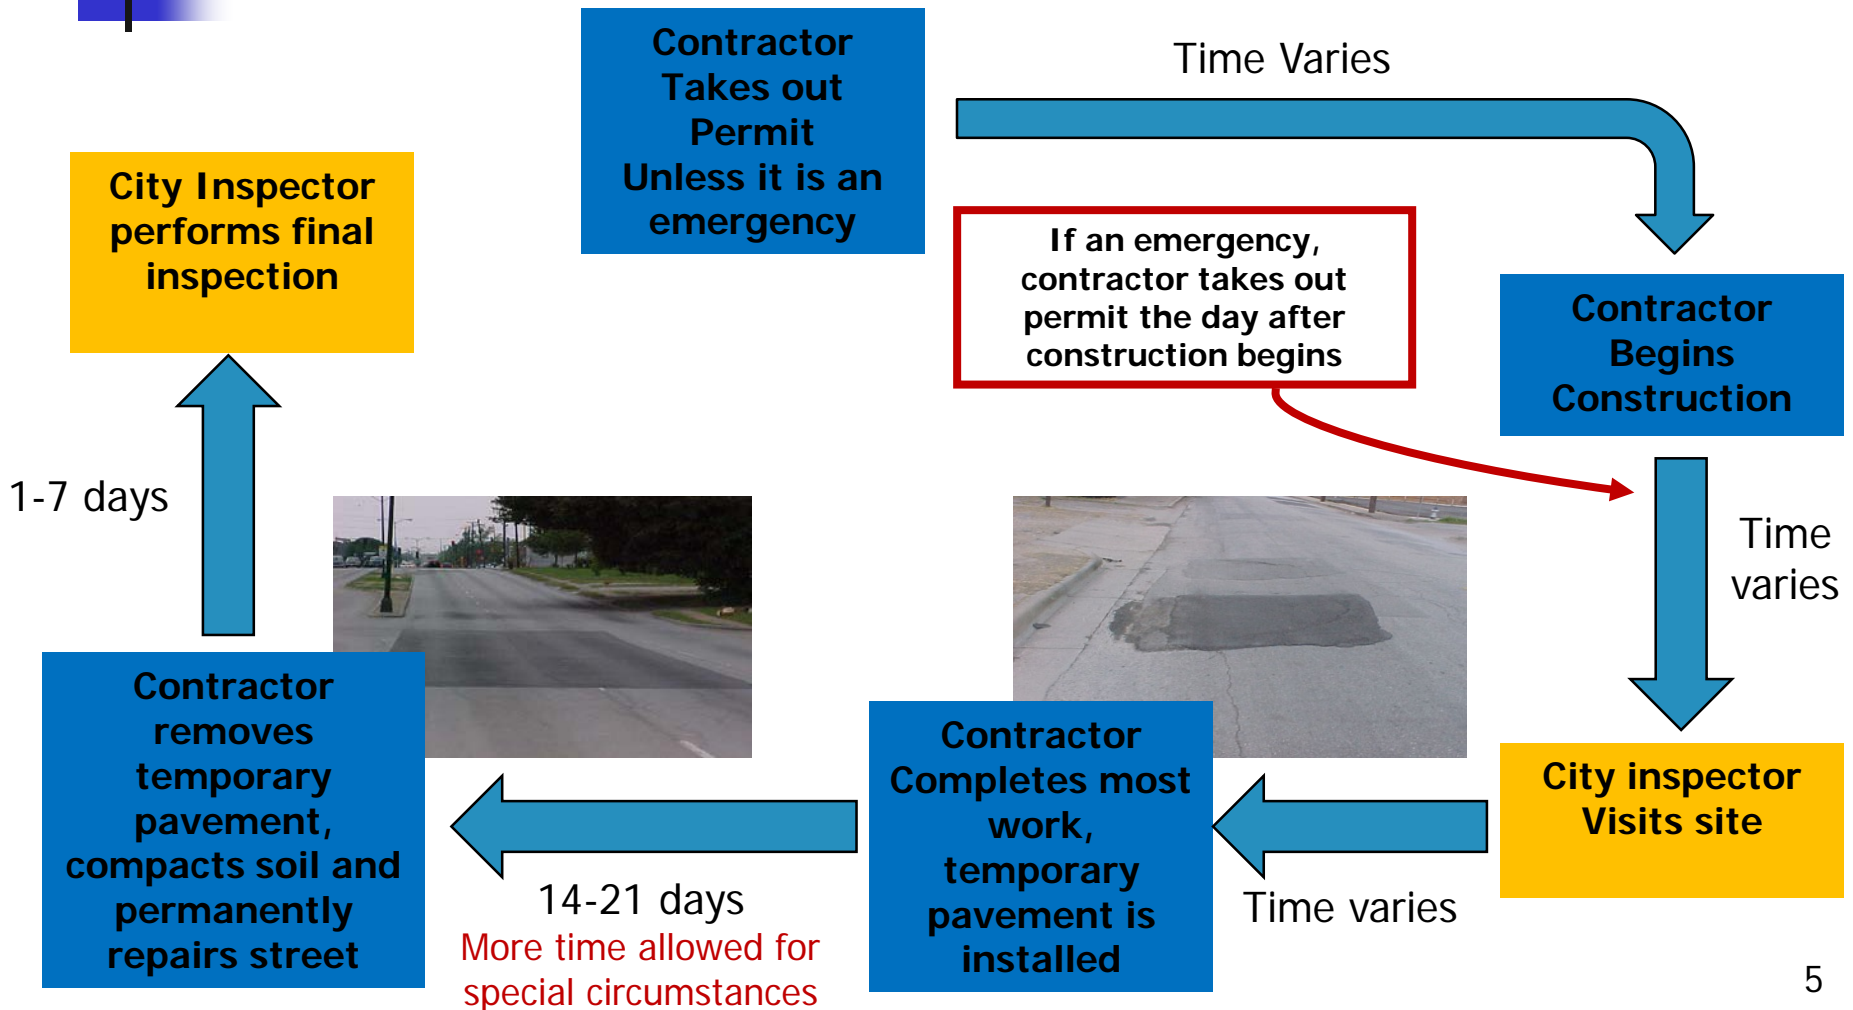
Contractor Takes out Permit Unless it is an emergency

Time Varies

City Inspector performs final inspection

If an emergency, contractor takes out permit the day after construction begins

Contractor Begins Construction

1-7 days

Time varies

Contractor removes temporary pavement, compacts soil and permanently repairs street

Contractor Completes most work, temporary pavement is installed

City inspector Visits site

14-21 days
More time allowed for special circumstances

Time varies

5